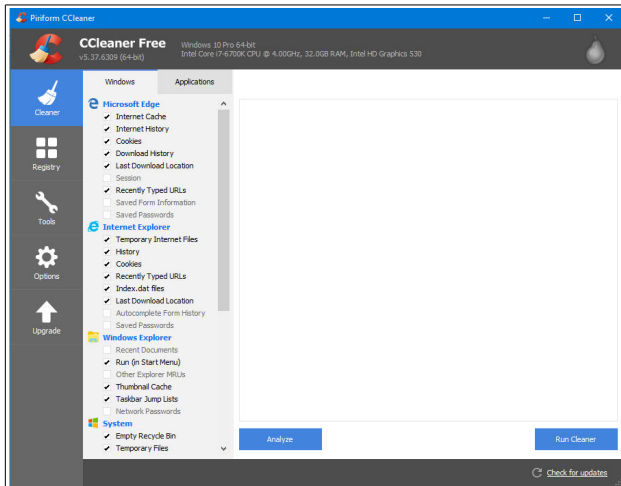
Piriform CCleaner

CCleaner Free
v5.37.6309 (64-bit)
Windows 10 Pro 64-bit
Intel Core i7-6700K CPU @ 4.00GHz, 32.0GB RAM, Intel HD Graphics 530

Cleaner
Registry
Tools
Options
Upgrade

Windows
Applications

Microsoft Edge
Internet Cache
Internet History
Cookies
Download History
Last Download Location
Session
Recently Typed URLs
Saved Form Information
Saved Passwords
Internet Explorer
Temporary Internet Files
History
Cookies
Recently Typed URLs
Index.dat files
Last Download Location
Autocomplete Form History
Saved Passwords
Windows Explorer
Recent Documents
Run (in Start Menu)
Other Explorer MRUs
Thumbnail Cache
Taskbar Jump Lists
Network Passwords
System
Empty Recycle Bin
Temporary Files

Analyze
Run Cleaner

Check for updates